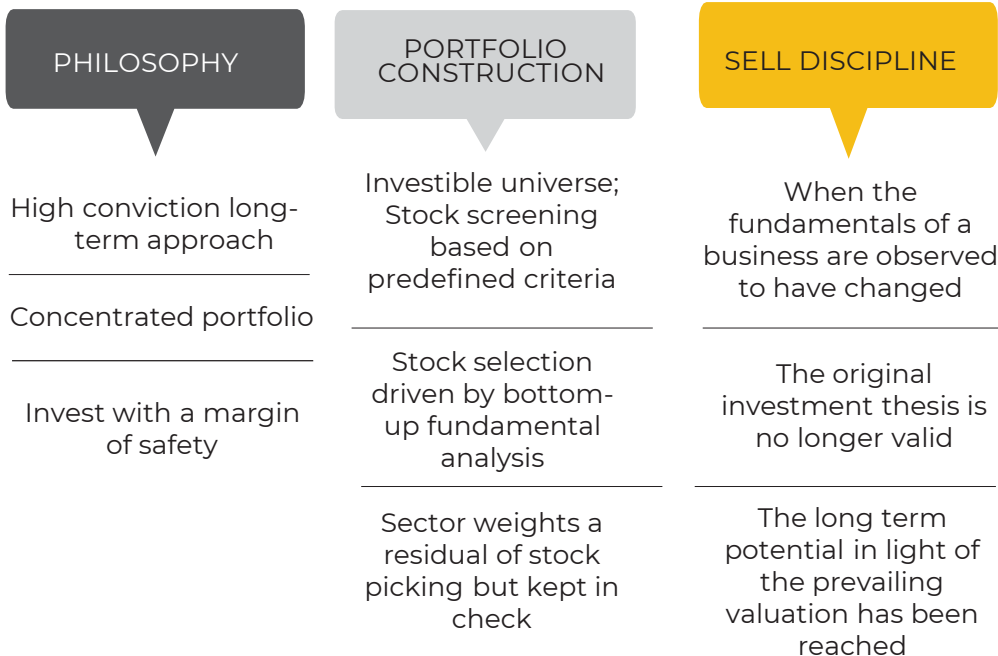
PHILOSOPHY

High conviction long-term approach

Concentrated portfolio

Invest with a margin of safety

PORTFOLIO CONSTRUCTION

Investible universe; Stock screening based on predefined criteria

Stock selection driven by bottom-up fundamental analysis

Sector weights a residual of stock picking but kept in check

SELL DISCIPLINE

When the fundamentals of a business are observed to have changed

The original investment thesis is no longer valid

The long term potential in light of the prevailing valuation has been reached